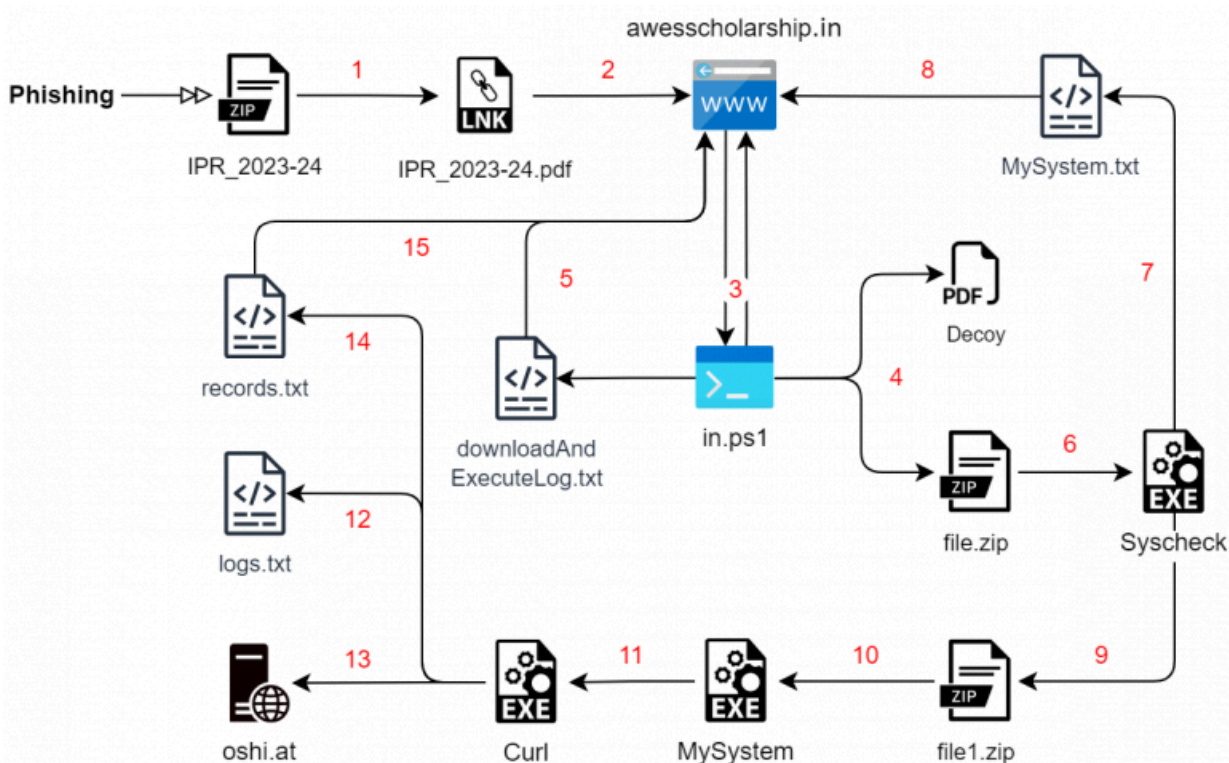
awesscholarship.in

Phishing

ZIP
IPR_2023-24

1

LNK
IPR_2023-24.pdf

2

WWW

8

MySystem.txt

15

5

3

PDF
Decoy

7

records.txt

14

downloadAndExecuteLog.txt

in.ps1

4

ZIP
file.zip

6

EXE
Syscheck

logs.txt

12

oshi.at

13

EXE
Curl

11

EXE
MySystem

10

ZIP
file1.zip

9